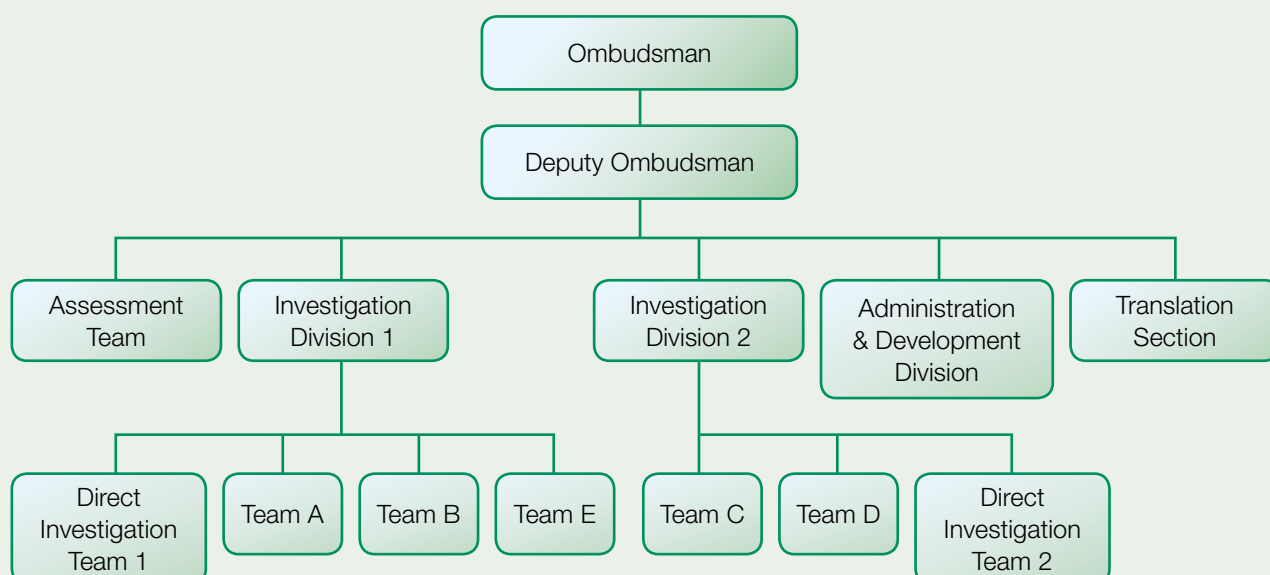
Ombudsman

Deputy Ombudsman

Assessment Team

Investigation Division 1

Investigation Division 2

Administration & Development Division

Translation Section

Direct Investigation Team 1

Team A

Team B

Team E

Team C

Team D

Direct Investigation Team 2